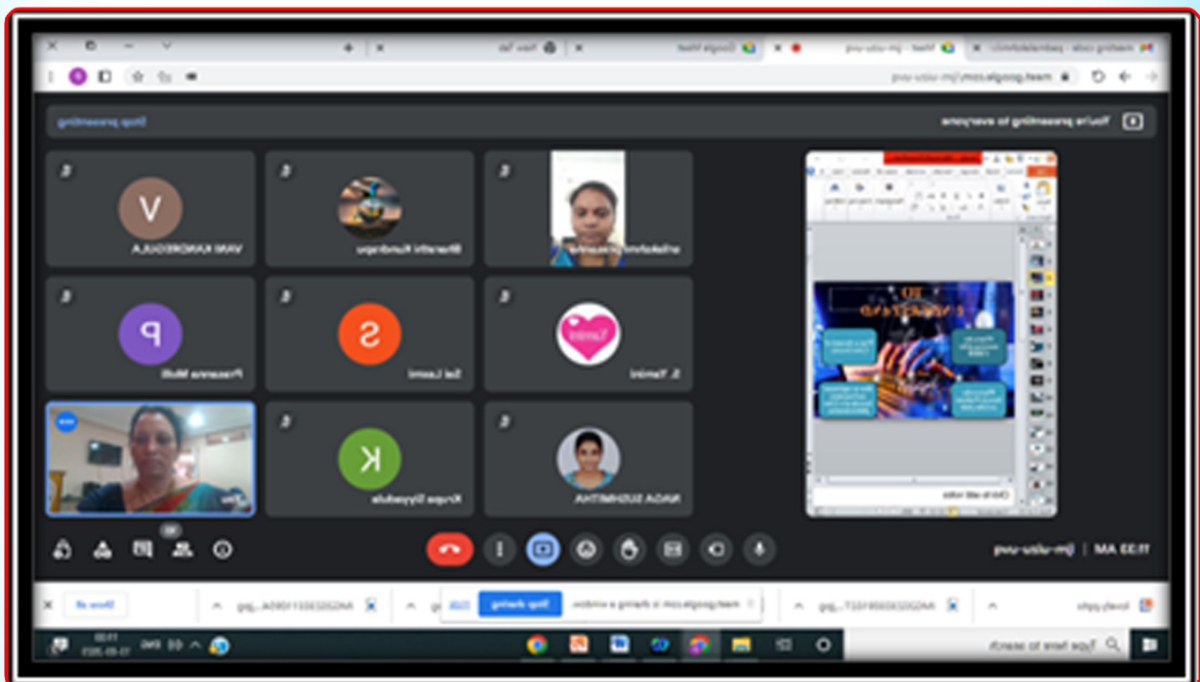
meet.google.com/jm-uzu-uvq

You're presenting to everyone

Stop presenting

srilakshmi prasanthi

Bharathi Kundrapu

VANI KANDREGULA

S. Yamini

Sai Laxmi

Prasanna Molli

NAGA SUSHMITHA

Krupa Siyyadula

11:33 AM | jm-uzu-uvq

meet.google.com is sharing a window.

Stop sharing

Hide

Show all

Type here to search

ENG

11:33
13-09-2023